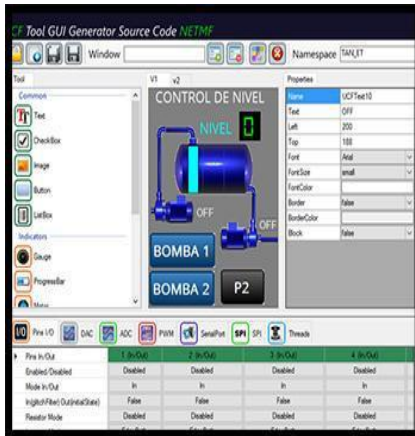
CF Tool GUI Generator Source Code NETMF

Window

Namespace TANLET

Tool

Common

Text

CheckBox

Image

Button

ListBox

Indicators

Gauge

ProgressBar

Meter

V1 v2

CONTROL DE NIVEL

NIVEL 0

OFF

OFF

BOMBA 1

BOMBA 2

P2

Properties

| | |
|---|---|
| Name | UCFText10 |
| Text | OFF |
| Left | 200 |
| Top | 188 |
| Font | Arial |
| FontSize | small |
| FontColor | |
| Border | false |
| BorderColor | |
| Block | false |

Pins I/O DAC ADC PWM SerialPort SPI SPI Threads

| Pins In/Out | 1 (In/Out) | 2 (In/Out) | 3 (In/Out) | 4 (In/Out) |
|---|---|---|---|---|
| Enabled/Disabled | Disabled | Disabled | Disabled | Disabled |
| Mode In/Out | In | In | In | In |
| In(glitchFilter) Out(initialState) | False | False | False | False |
| Resistor Mode | Disabled | Disabled | Disabled | Disabled |